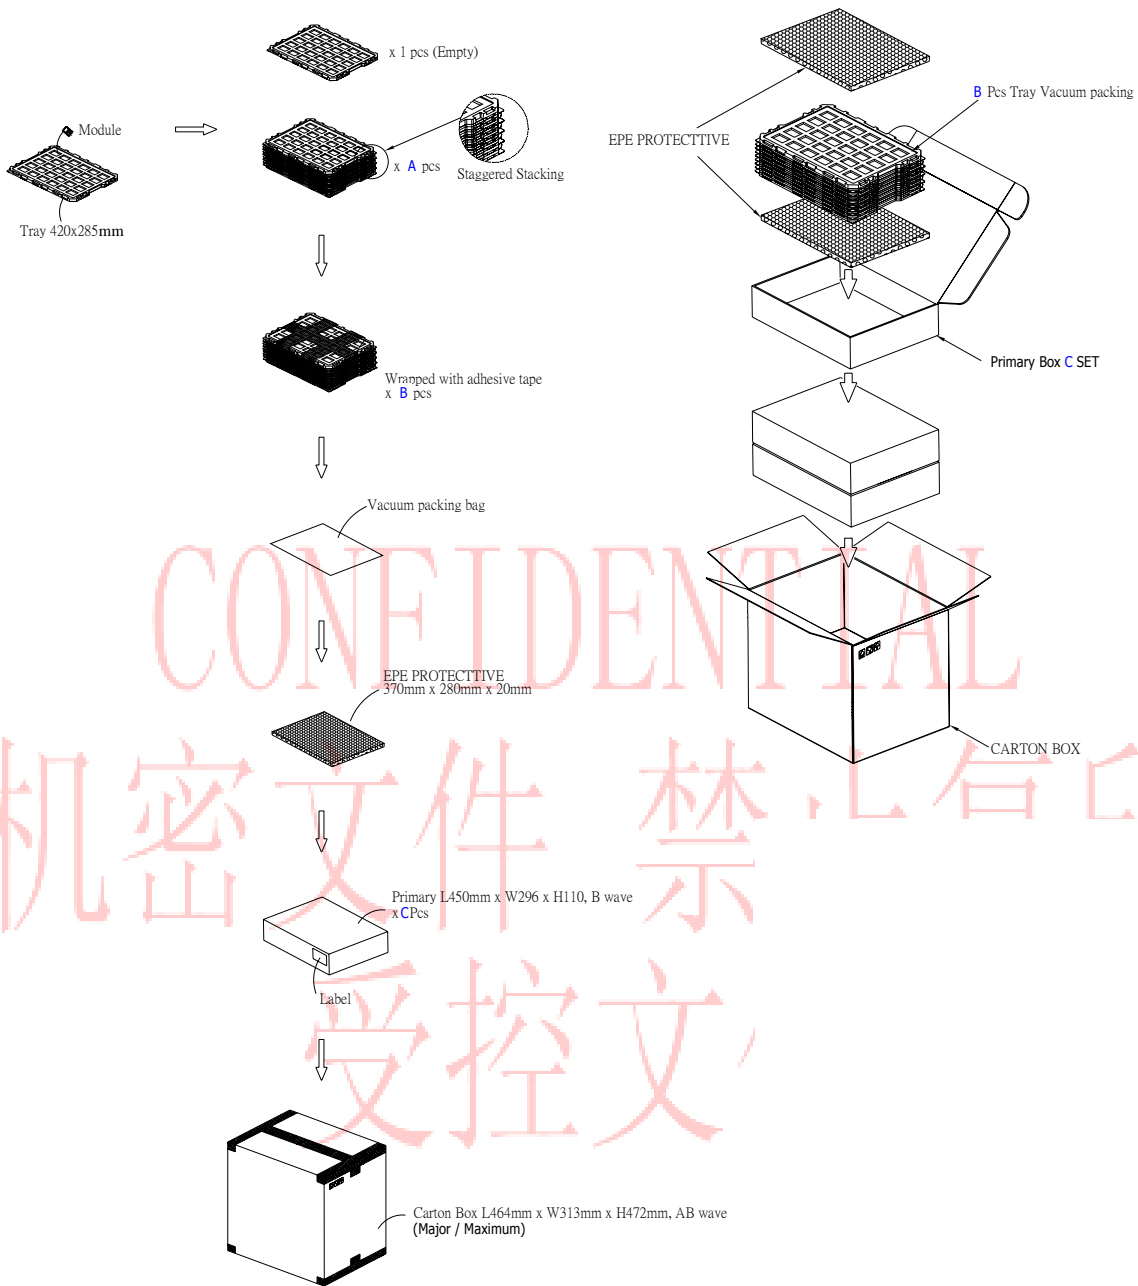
x 1 pcs (Empty)

Module

Tray 420x285mm

x A pcs

Staggered Stacking

Wrapped with adhesive tape
x B pcs

Vacuum packing bag

EPE PROTECTTIVE
370mm x 280mm x 20mm

Primary L450mm x W296 x H110, B wave
x CPcs

Label

Carton Box L464mm x W313mm x H472mm, AB wave
(Major / Maximum)

B Pcs Tray Vacuum packing

EPE PROTECTTIVE

Primary Box C SET

CARTON BOX

CONFIDENTIAL

机密文件 禁止合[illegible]

受控文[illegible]